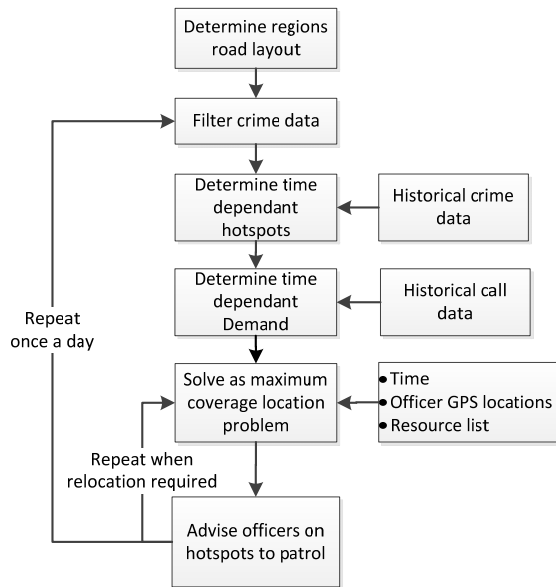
Determine regions road layout

Filter crime data

Determine time dependant hotspots

Historical crime data

Determine time dependant Demand

Historical call data

Repeat once a day

Solve as maximum coverage location problem

• Time
• Officer GPS locations
• Resource list

Repeat when relocation required

Advise officers on hotspots to patrol